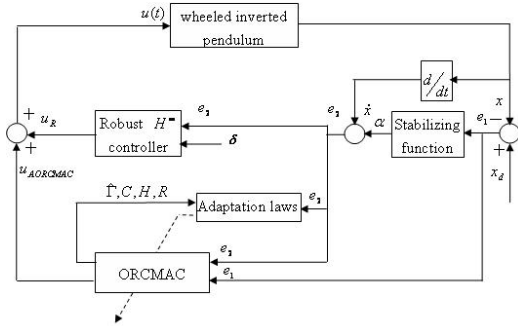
$u(t)$

wheeled inverted pendulum

$\frac{d}{dt}$

$x$

$+$ $u_R$

$+$

Robust $H^\infty$ controller

$e_2$

$e_2$

$\dot{x}$

Stabilizing function

$e_1$ $-$

$\delta$

$\alpha$

$+$

$x_d$

$u_{AORCMAC}$

$\hat{\Gamma}, C, H, R$

Adaptation laws

$e_2$

$e_2$

ORCMAC

$e_1$